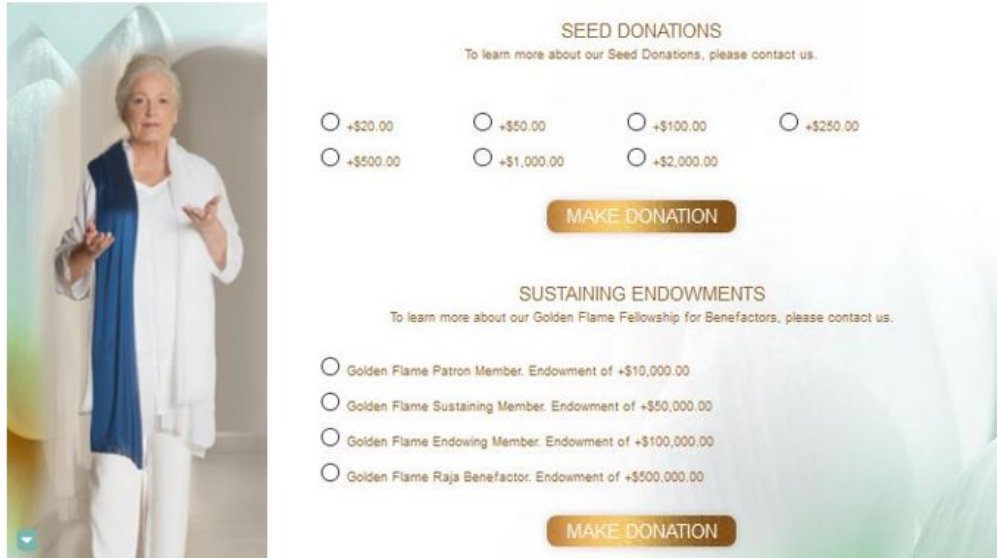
SEED DONATIONS
To learn more about our Seed Donations, please contact us.

+\$20.00
+\$50.00
+\$100.00
+\$250.00
+\$500.00
+\$1,000.00
+\$2,000.00

MAKE DONATION

SUSTAINING ENDOWMENTS
To learn more about our Golden Flame Fellowship for Benefactors, please contact us.

Golden Flame Patron Member. Endowment of +\$10,000.00

Golden Flame Sustaining Member. Endowment of +\$50,000.00

Golden Flame Endowing Member. Endowment of +\$100,000.00

Golden Flame Raja Benefactor. Endowment of +\$500,000.00

MAKE DONATION